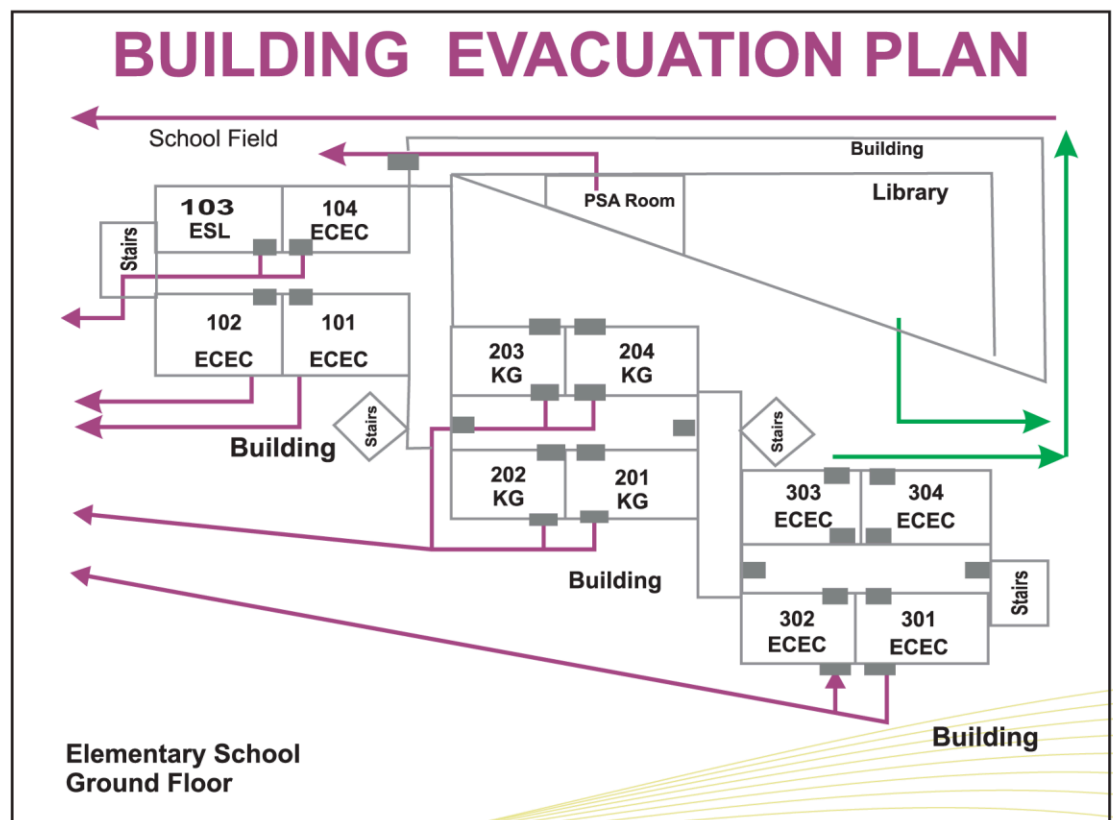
BUILDING EVACUATION PLAN

School Field

Building

PSA Room

Library

103
ESL

104
ECEC

Stairs

102
ECEC

101
ECEC

Building

Stairs

203
KG

204
KG

202
KG

201
KG

Stairs

303
ECEC

304
ECEC

Building

302
ECEC

301
ECEC

Stairs

Building

Elementary School
Ground Floor